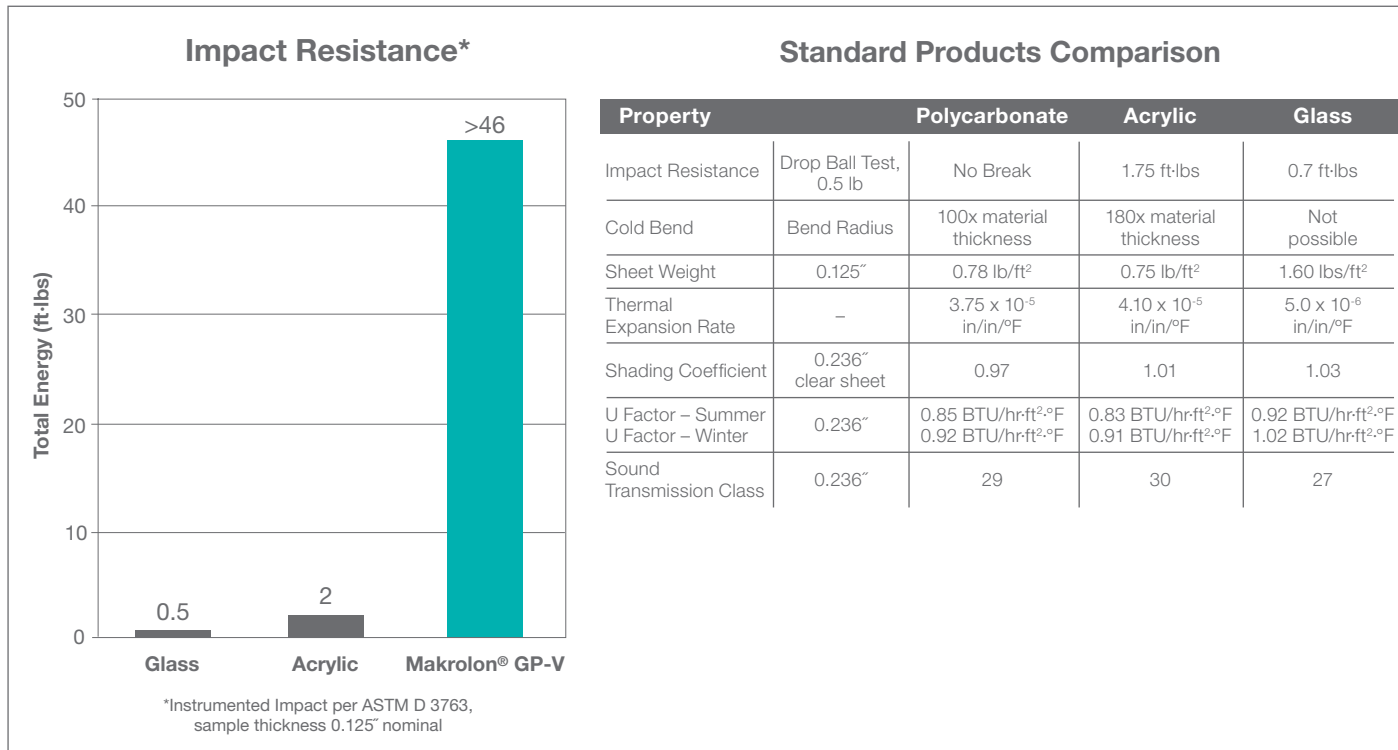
Impact Resistance*

50
40
30
20
10
0

Total Energy (ft·lbs)

0.5
2
>46

Glass
Acrylic
Makrolon® GP-V

*Instrumented Impact per ASTM D 3763, sample thickness 0.125″ nominal

Standard Products Comparison

| Property | | Polycarbonate | Acrylic | Glass |
|---|---|---|---|---|
| Impact Resistance | Drop Ball Test, 0.5 lb | No Break | 1.75 ft·lbs | 0.7 ft·lbs |
| Cold Bend | Bend Radius | 100x material thickness | 180x material thickness | Not possible |
| Sheet Weight | 0.125″ | 0.78 lb/ft$^2$ | 0.75 lb/ft$^2$ | 1.60 lbs/ft$^2$ |
| Thermal Expansion Rate | – | 3.75 x $10^{-5}$ in/in/ºF | 4.10 x $10^{-5}$ in/in/ºF | 5.0 x $10^{-6}$ in/in/ºF |
| Shading Coefficient | 0.236″ clear sheet | 0.97 | 1.01 | 1.03 |
| U Factor – Summer U Factor – Winter | 0.236″ | 0.85 BTU/hr·ft$^2$·ºF 0.92 BTU/hr·ft$^2$·ºF | 0.83 BTU/hr·ft$^2$·ºF 0.91 BTU/hr·ft$^2$·ºF | 0.92 BTU/hr·ft$^2$·ºF 1.02 BTU/hr·ft$^2$·ºF |
| Sound Transmission Class | 0.236″ | 29 | 30 | 27 |